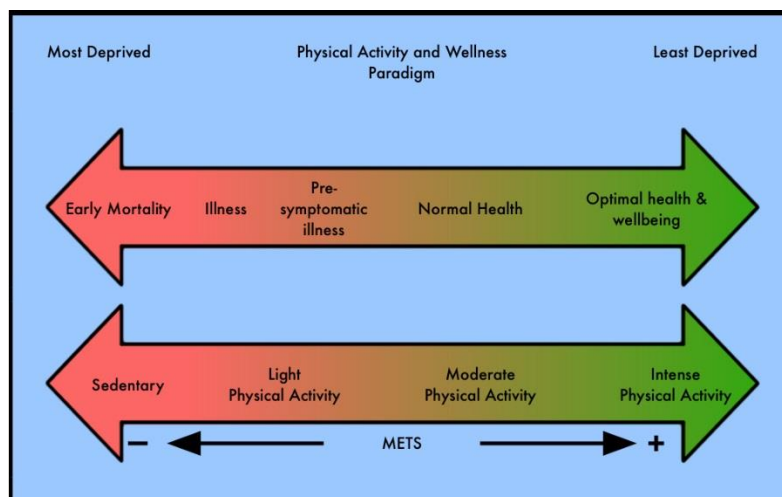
Most Deprived

Physical Activity and Wellness Paradigm

Least Deprived

Early Mortality

Illness

Pre-symptomatic illness

Normal Health

Optimal health & wellbeing

Sedentary

Light Physical Activity

Moderate Physical Activity

Intense Physical Activity

–

METS

+